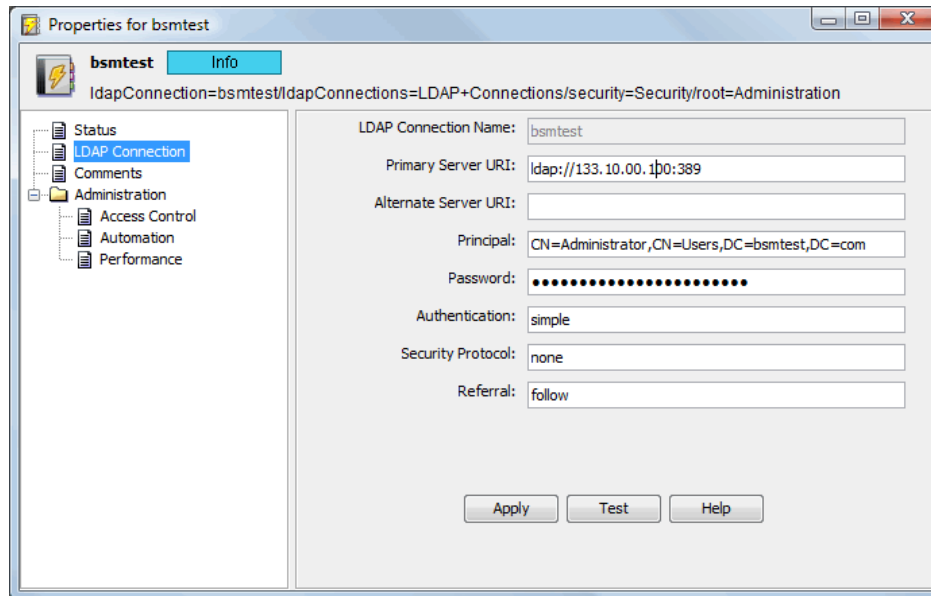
Properties for bsmtest

bsmtest Info

ldapConnection=bsmtest/ldapConnections=LDAP+Connections/security=Security/root=Administration

Status
LDAP Connection
Comments
Administration
Access Control
Automation
Performance

LDAP Connection Name: bsmtest

Primary Server URI: ldap://133.10.00.100:389

Alternate Server URI:

Principal: CN=Administrator,CN=Users,DC=bsmtest,DC=com

Password: ●●●●●●●●●●●●●●●●●●●●●●●●

Authentication: simple

Security Protocol: none

Referral: follow

Apply Test Help